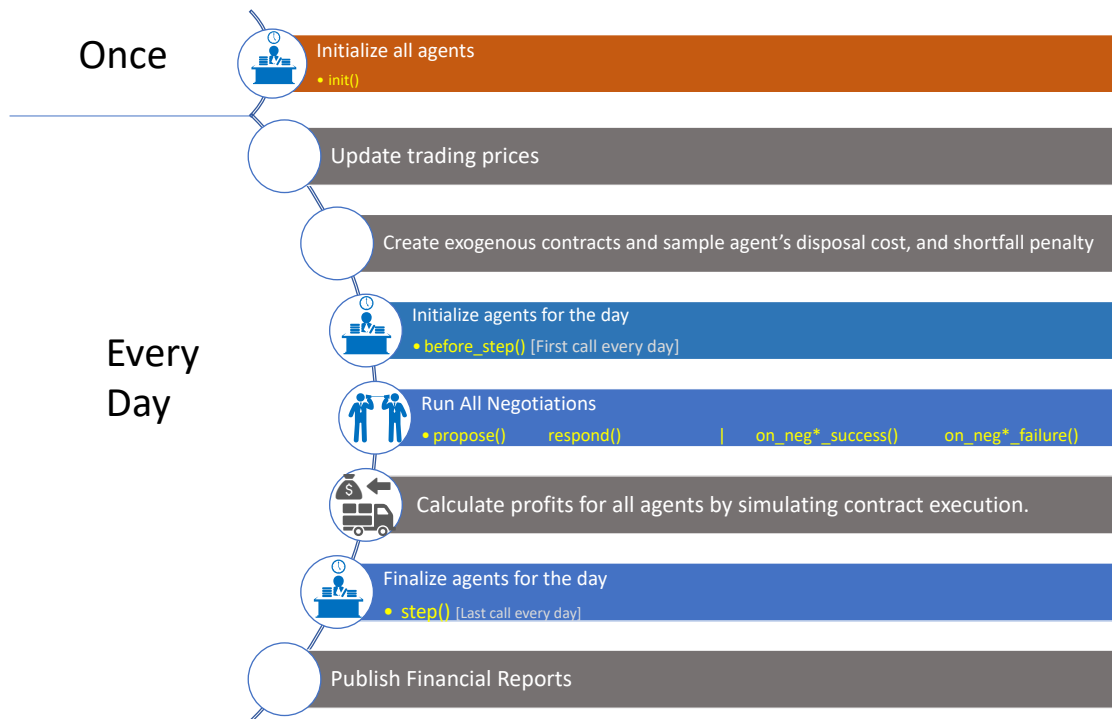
Once

Initialize all agents
• init()

Update trading prices

Create exogenous contracts and sample agent's disposal cost, and shortfall penalty

Every Day

Initialize agents for the day
• before_step() [First call every day]

Run All Negotiations
• propose() respond() | on_neg*_success() on_neg*_failure()

Calculate profits for all agents by simulating contract execution.

Finalize agents for the day
• step() [Last call every day]

Publish Financial Reports